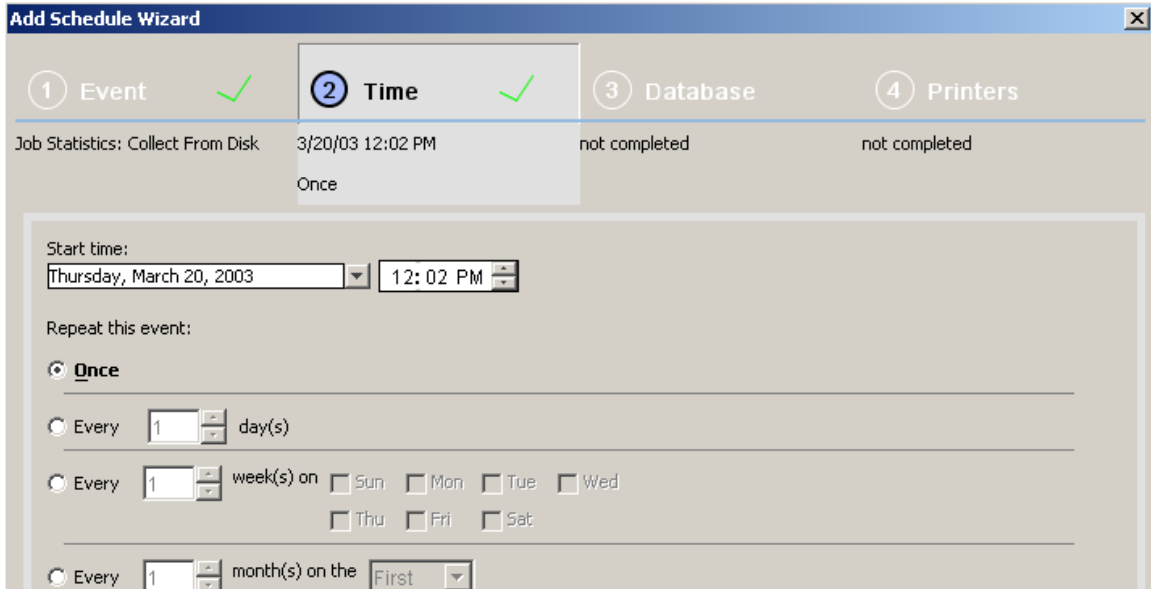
Add Schedule Wizard

1 Event

2 Time

3 Database

4 Printers

Job Statistics: Collect From Disk

3/20/03 12:02 PM

Once

not completed

not completed

Start time:

Thursday, March 20, 2003

12:02 PM

Repeat this event:

Once

Every 1 day(s)

Every 1 week(s) on Sun Mon Tue Wed Thu Fri Sat

Every 1 month(s) on the First